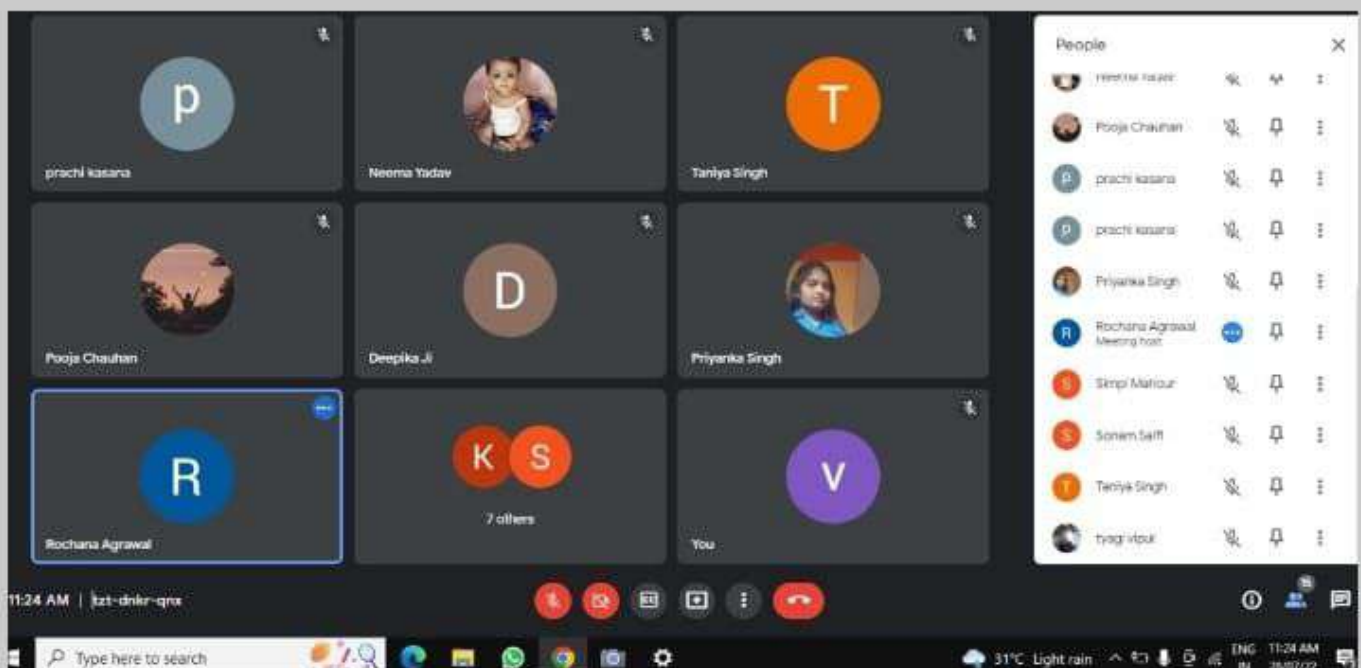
P
prachi kasana

Neema Yadav

T
Taniya Singh

Pooja Chauhan

D
Deepika Ji

Priyanka Singh

R
Rochana Agrawal

K S
7 others

V
You

People

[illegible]

Pooja Chauhan

prachi kasana

prachi kasana

Priyanka Singh

Rochana Agrawal
Meeting host

Simpi Mariour

Sonem Saifi

Taniya Singh

tyagi vipul

11:24 AM | tzt-dnkr-qnx

Type here to search

31°C Light rain ENG IN 11:24 AM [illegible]